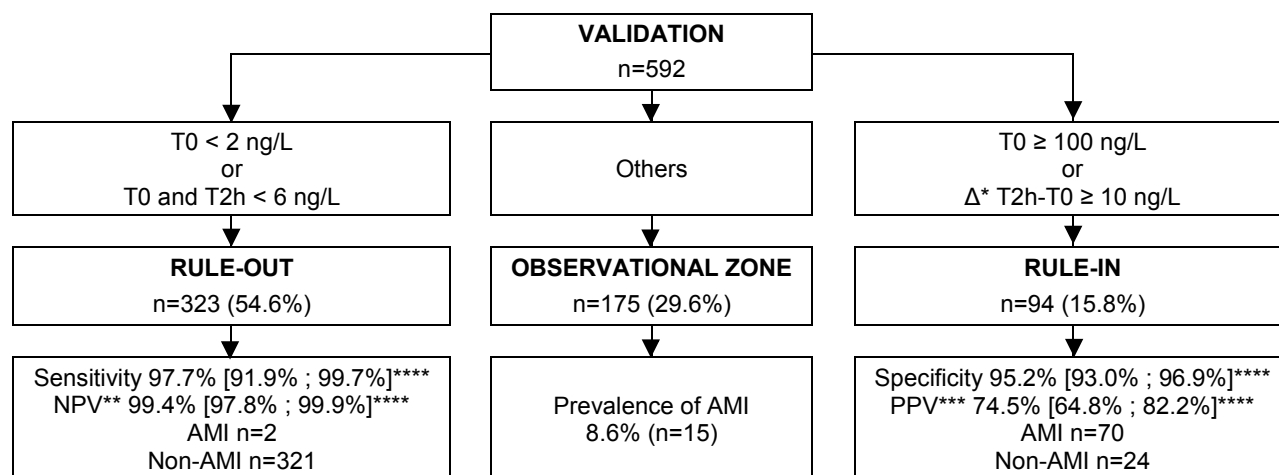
VALIDATION
n=592

T0 < 2 ng/L
or
T0 and T2h < 6 ng/L

RULE-OUT
n=323 (54.6%)

Sensitivity 97.7% [91.9% ; 99.7%]****
NPV** 99.4% [97.8% ; 99.9%]****
AMI n=2
Non-AMI n=321

Others

OBSERVATIONAL ZONE
n=175 (29.6%)

Prevalence of AMI
8.6% (n=15)

T0 ≥ 100 ng/L
or
Δ* T2h-T0 ≥ 10 ng/L

RULE-IN
n=94 (15.8%)

Specificity 95.2% [93.0% ; 96.9%]****
PPV*** 74.5% [64.8% ; 82.2%]****
AMI n=70
Non-AMI n=24